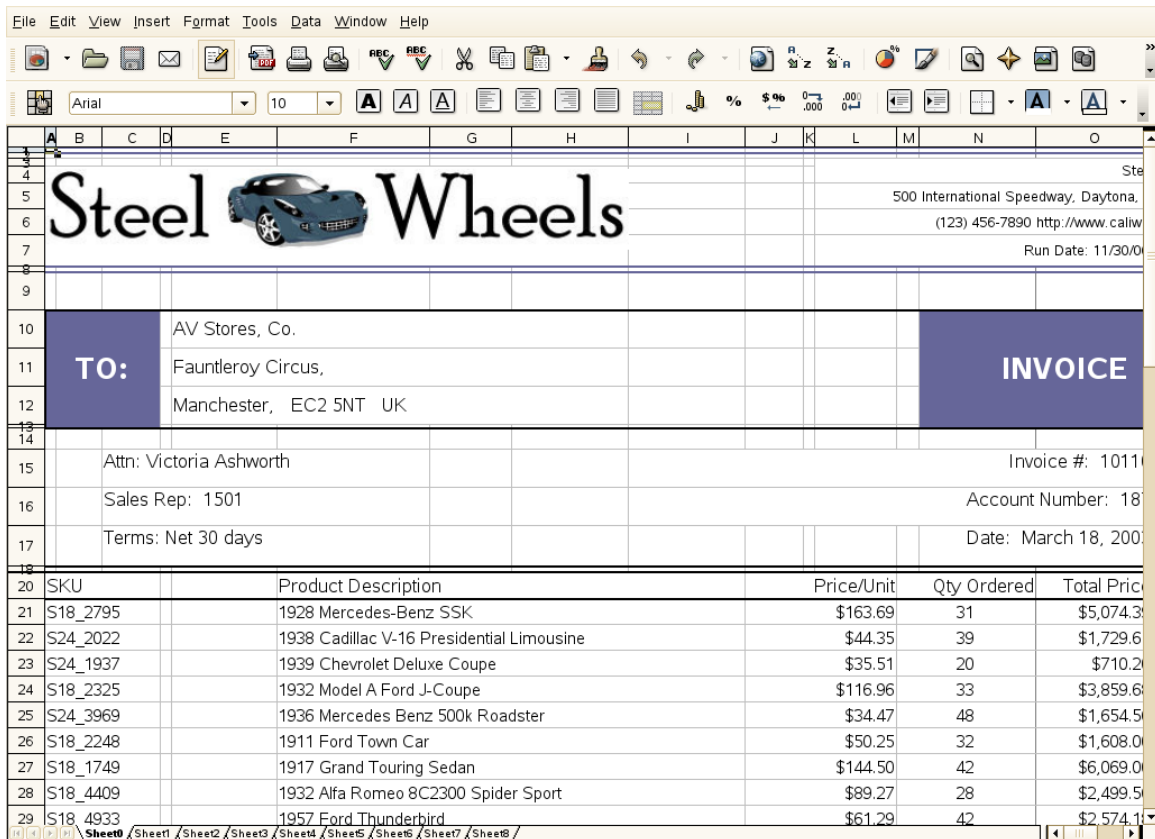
File Edit View Insert Format Tools Data Window Help

Arial 10

A B C D E F G H I J K L M N O

Steel Wheels

Ste
500 International Speedway, Daytona,
(123) 456-7890 http://www.caliw
Run Date: 11/30/0

TO:
AV Stores, Co.
Fauntleroy Circus,
Manchester, EC2 5NT UK

INVOICE

Attn: Victoria Ashworth
Sales Rep: 1501
Terms: Net 30 days

Invoice #: 1011
Account Number: 18
Date: March 18, 200

| | SKU | Product Description | Price/Unit | Qty Ordered | Total Pric |
|---|---|---|---|---|---|
| 21 | S18_2795 | 1928 Mercedes-Benz SSK | $163.69 | 31 | $5,074.3 |
| 22 | S24_2022 | 1938 Cadillac V-16 Presidential Limousine | $44.35 | 39 | $1,729.6 |
| 23 | S24_1937 | 1939 Chevrolet Deluxe Coupe | $35.51 | 20 | $710.2 |
| 24 | S18_2325 | 1932 Model A Ford J-Coupe | $116.96 | 33 | $3,859.6 |
| 25 | S24_3969 | 1936 Mercedes Benz 500k Roadster | $34.47 | 48 | $1,654.5 |
| 26 | S18_2248 | 1911 Ford Town Car | $50.25 | 32 | $1,608.0 |
| 27 | S18_1749 | 1917 Grand Touring Sedan | $144.50 | 42 | $6,069.0 |
| 28 | S18_4409 | 1932 Alfa Romeo 8C2300 Spider Sport | $89.27 | 28 | $2,499.5 |
| 29 | S18_4933 | 1957 Ford Thunderbird | $61.29 | 42 | $2,574.1 |

Sheet0 Sheet1 Sheet2 Sheet3 Sheet4 Sheet5 Sheet6 Sheet7 Sheet8